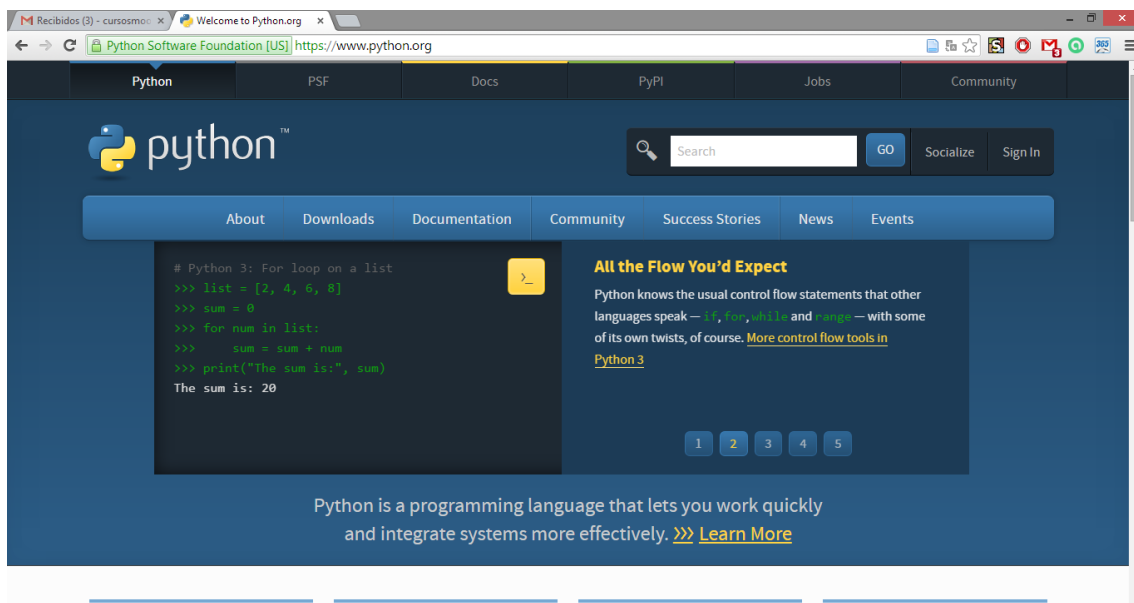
Recibidos (3) - cursosmo ×
Welcome to Python.org ×

Python Software Foundation [US] https://www.python.org

Python
PSF
Docs
PyPI
Jobs
Community

python™

Search
GO
Socialize
Sign In

About
Downloads
Documentation
Community
Success Stories
News
Events

# Python 3: For loop on a list
>>> list = [2, 4, 6, 8]
>>> sum = 0
>>> for num in list:
>>>     sum = sum + num
>>> print("The sum is:", sum)
The sum is: 20

>_

All the Flow You'd Expect

Python knows the usual control flow statements that other languages speak — if, for, while and range — with some of its own twists, of course. More control flow tools in Python 3

1 2 3 4 5

Python is a programming language that lets you work quickly and integrate systems more effectively. >>> Learn More